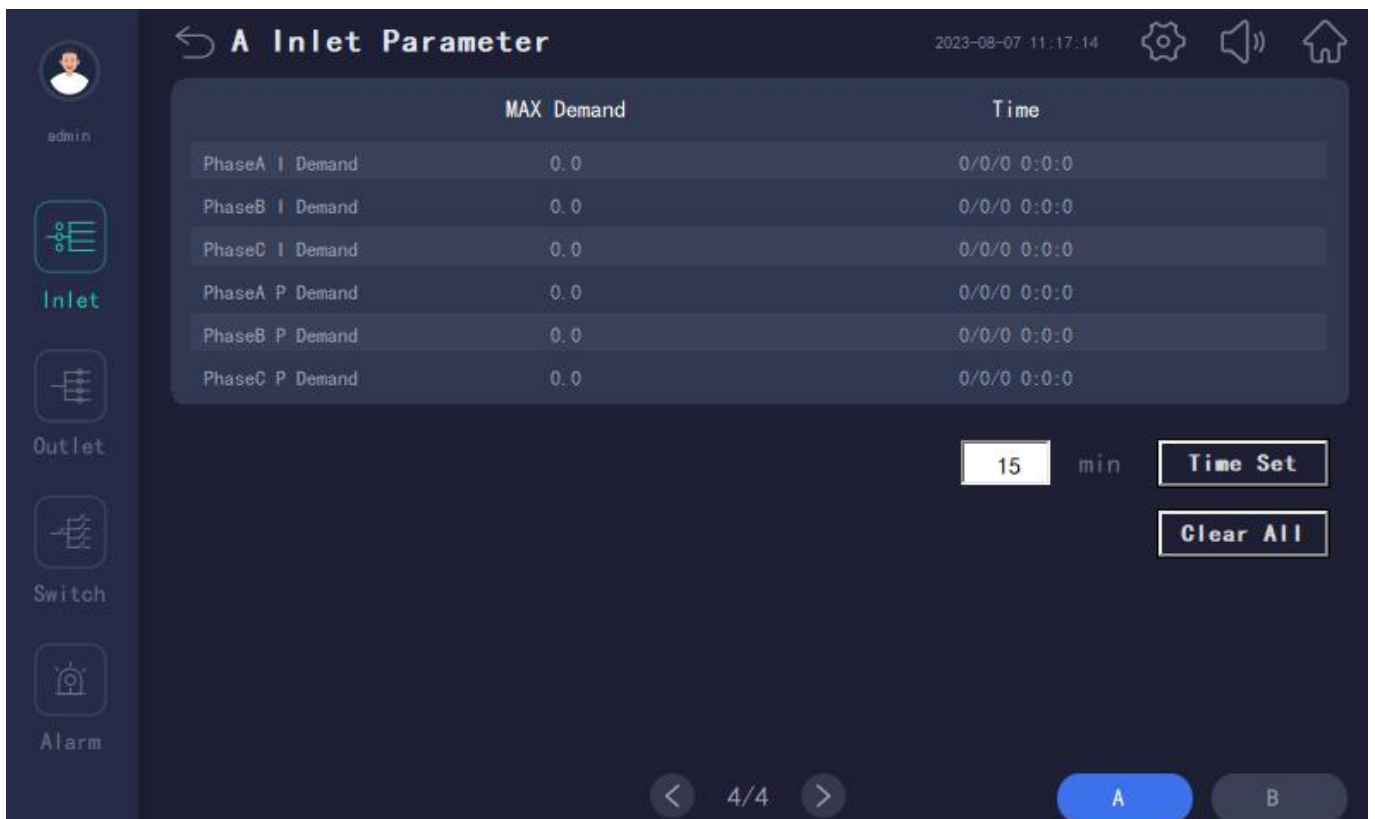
admin

Inlet

Outlet

Switch

Alarm

A Inlet Parameter

2023-08-07 11:17:14

| | MAX Demand | Time |
|---|---|---|
| PhaseA I Demand | 0.0 | 0/0/0 0:0:0 |
| PhaseB I Demand | 0.0 | 0/0/0 0:0:0 |
| PhaseC I Demand | 0.0 | 0/0/0 0:0:0 |
| PhaseA P Demand | 0.0 | 0/0/0 0:0:0 |
| PhaseB P Demand | 0.0 | 0/0/0 0:0:0 |
| PhaseC P Demand | 0.0 | 0/0/0 0:0:0 |

15 min Time Set

Clear All

4/4

A B